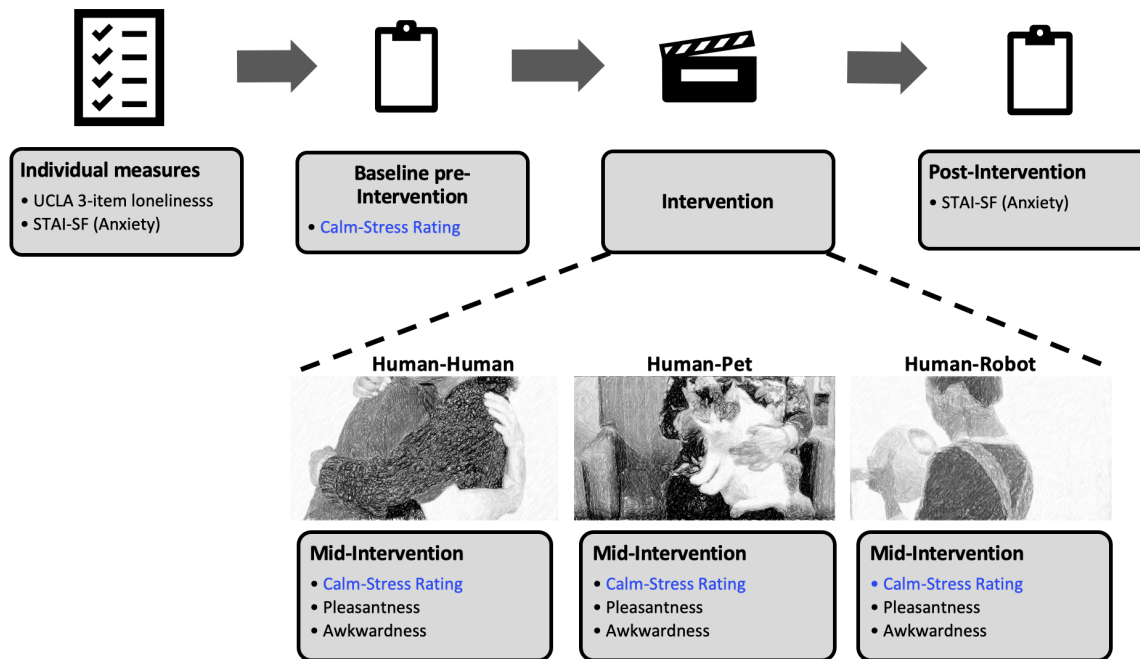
Individual measures
• UCLA 3-item lonelinesss
• STAI-SF (Anxiety)

Baseline pre-Intervention
• Calm-Stress Rating

Intervention

Post-Intervention
• STAI-SF (Anxiety)

Human-Human

Human-Pet

Human-Robot

Mid-Intervention
• Calm-Stress Rating
• Pleasantness
• Awkwardness

Mid-Intervention
• Calm-Stress Rating
• Pleasantness
• Awkwardness

Mid-Intervention
• Calm-Stress Rating
• Pleasantness
• Awkwardness